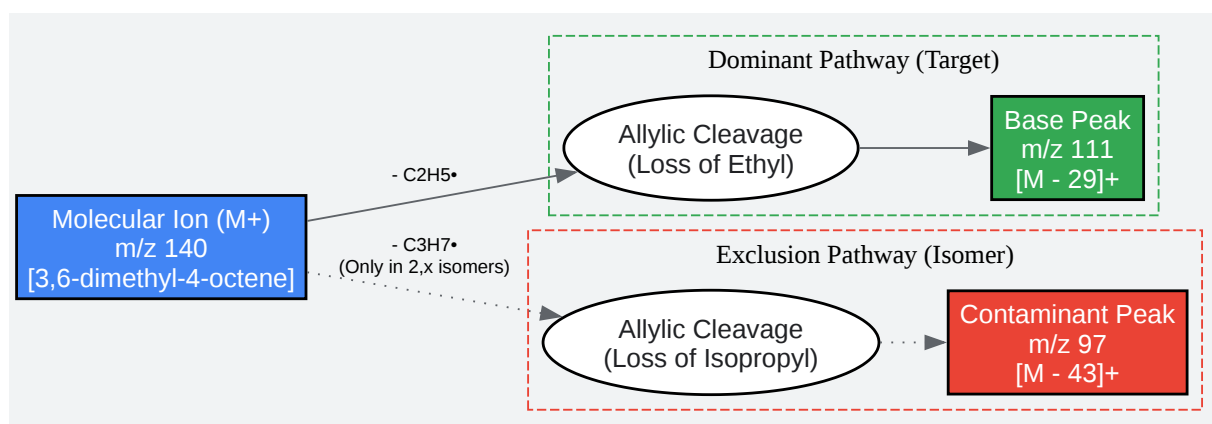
Dominant Pathway (Target)

Molecular Ion (M+)
m/z 140
[3,6-dimethyl-4-octene]

- C2H5•

Allylic Cleavage
(Loss of Ethyl)

Base Peak
m/z 111
[M - 29]+

Exclusion Pathway (Isomer)

- C3H7•
(Only in 2,x isomers)

Allylic Cleavage
(Loss of Isopropyl)

Contaminant Peak
m/z 97
[M - 43]+